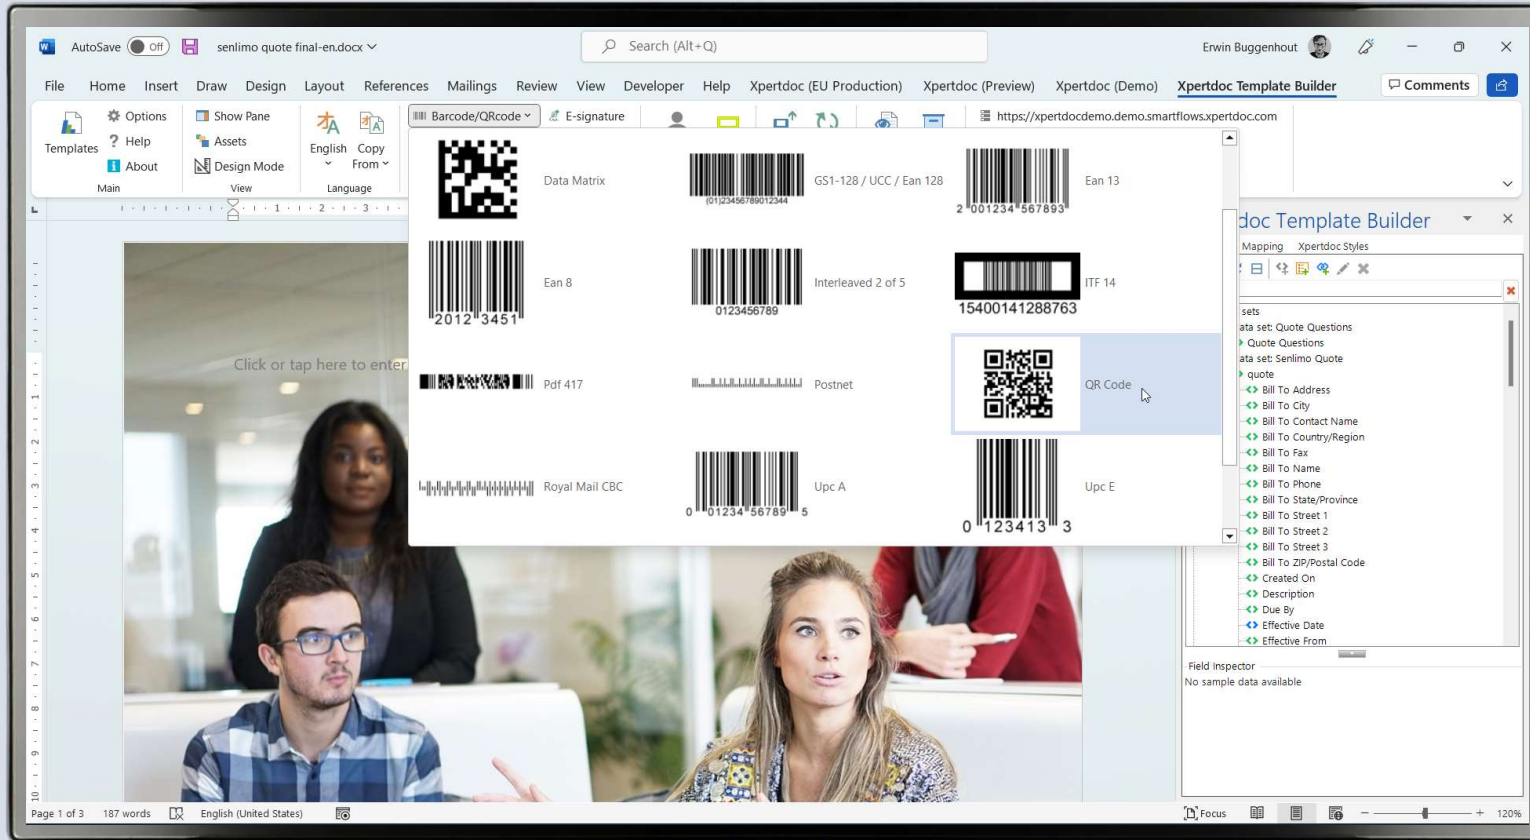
AutoSave Off senlimo quote final-en.docx

Search (Alt+Q)

Erwin Buggenhout

File Home Insert Draw Design Layout References Mailings Review View Developer Help Xpertdoc (EU Production) Xpertdoc (Preview) Xpertdoc (Demo) Xpertdoc Template Builder

Comments

Templates
Options
Help
About
Main

Show Pane
Assets
Design Mode
View

English
Copy From
Language

Barcode/QRcode
E-signature

https://xpertdocdemo.demo.smartflows.xpertdoc.com

Data Matrix
(01)23456789012344
GS1-128 / UCC / Ean 128
2 001234 567893
Ean 13

2012 3451
Ean 8
0123456789
Interleaved 2 of 5
15400141288763
ITF 14

Pdf 417
Postnet
QR Code

Royal Mail CBC
0 01234 56789 5
Upc A
0 123413 3
Upc E

Click or tap here to enter

doc Template Builder

Mapping Xpertdoc Styles

sets
ata set: Quote Questions
Quote Questions
ata set: Senlimo Quote
quote
Bill To Address
Bill To City
Bill To Contact Name
Bill To Country/Region
Bill To Fax
Bill To Name
Bill To Phone
Bill To State/Province
Bill To Street 1
Bill To Street 2
Bill To Street 3
Bill To ZIP/Postal Code
Created On
Description
Due By
Effective Date
Effective From

Field Inspector
No sample data available

Page 1 of 3 187 words English (United States)

Focus 120%